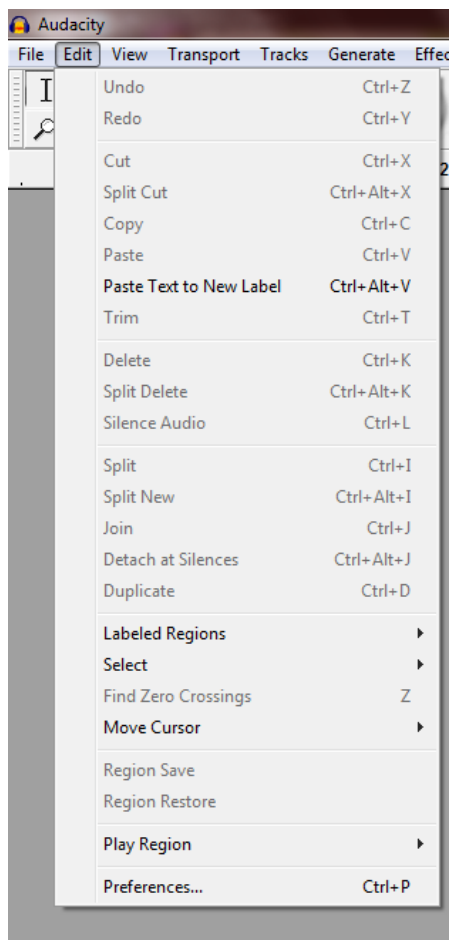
Audacity

File Edit View Transport Tracks Generate Effec

Undo Ctrl+Z
Redo Ctrl+Y

Cut Ctrl+X
Split Cut Ctrl+Alt+X
Copy Ctrl+C
Paste Ctrl+V
Paste Text to New Label Ctrl+Alt+V
Trim Ctrl+T

Delete Ctrl+K
Split Delete Ctrl+Alt+K
Silence Audio Ctrl+L

Split Ctrl+I
Split New Ctrl+Alt+I
Join Ctrl+J
Detach at Silences Ctrl+Alt+J
Duplicate Ctrl+D

Labeled Regions
Select
Find Zero Crossings Z
Move Cursor

Region Save
Region Restore

Play Region

Preferences... Ctrl+P